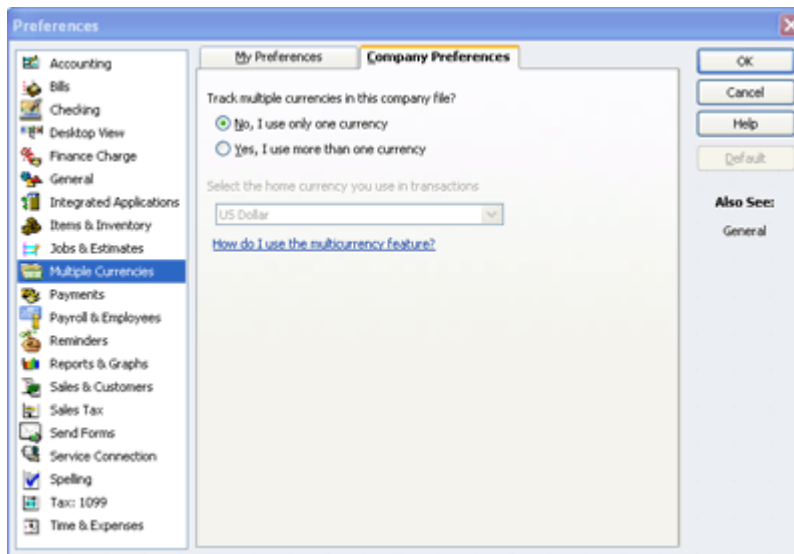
Preferences

Accounting
Bills
Checking
Desktop View
Finance Charge
General
Integrated Applications
Items & Inventory
Jobs & Estimates
Multiple Currencies
Payments
Payroll & Employees
Reminders
Reports & Graphs
Sales & Customers
Sales Tax
Send Forms
Service Connection
Spelling
Tax: 1099
Time & Expenses

My Preferences
Company Preferences

Track multiple currencies in this company file?
No, I use only one currency
Yes, I use more than one currency

Select the home currency you use in transactions
US Dollar

How do I use the multicurrency feature?

OK
Cancel
Help
Default

Also See:
General